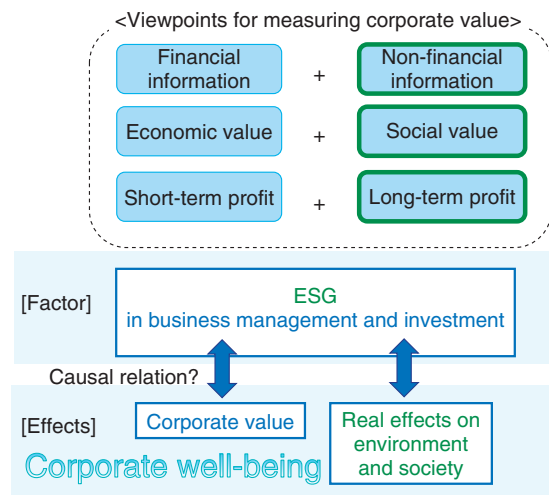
<Viewpoints for measuring corporate value>

Financial information + Non-financial information

Economic value + Social value

Short-term profit + Long-term profit

[Factor]

ESG
in business management and investment

Causal relation?

[Effects]

Corporate value

Real effects on environment and society

Corporate well-being